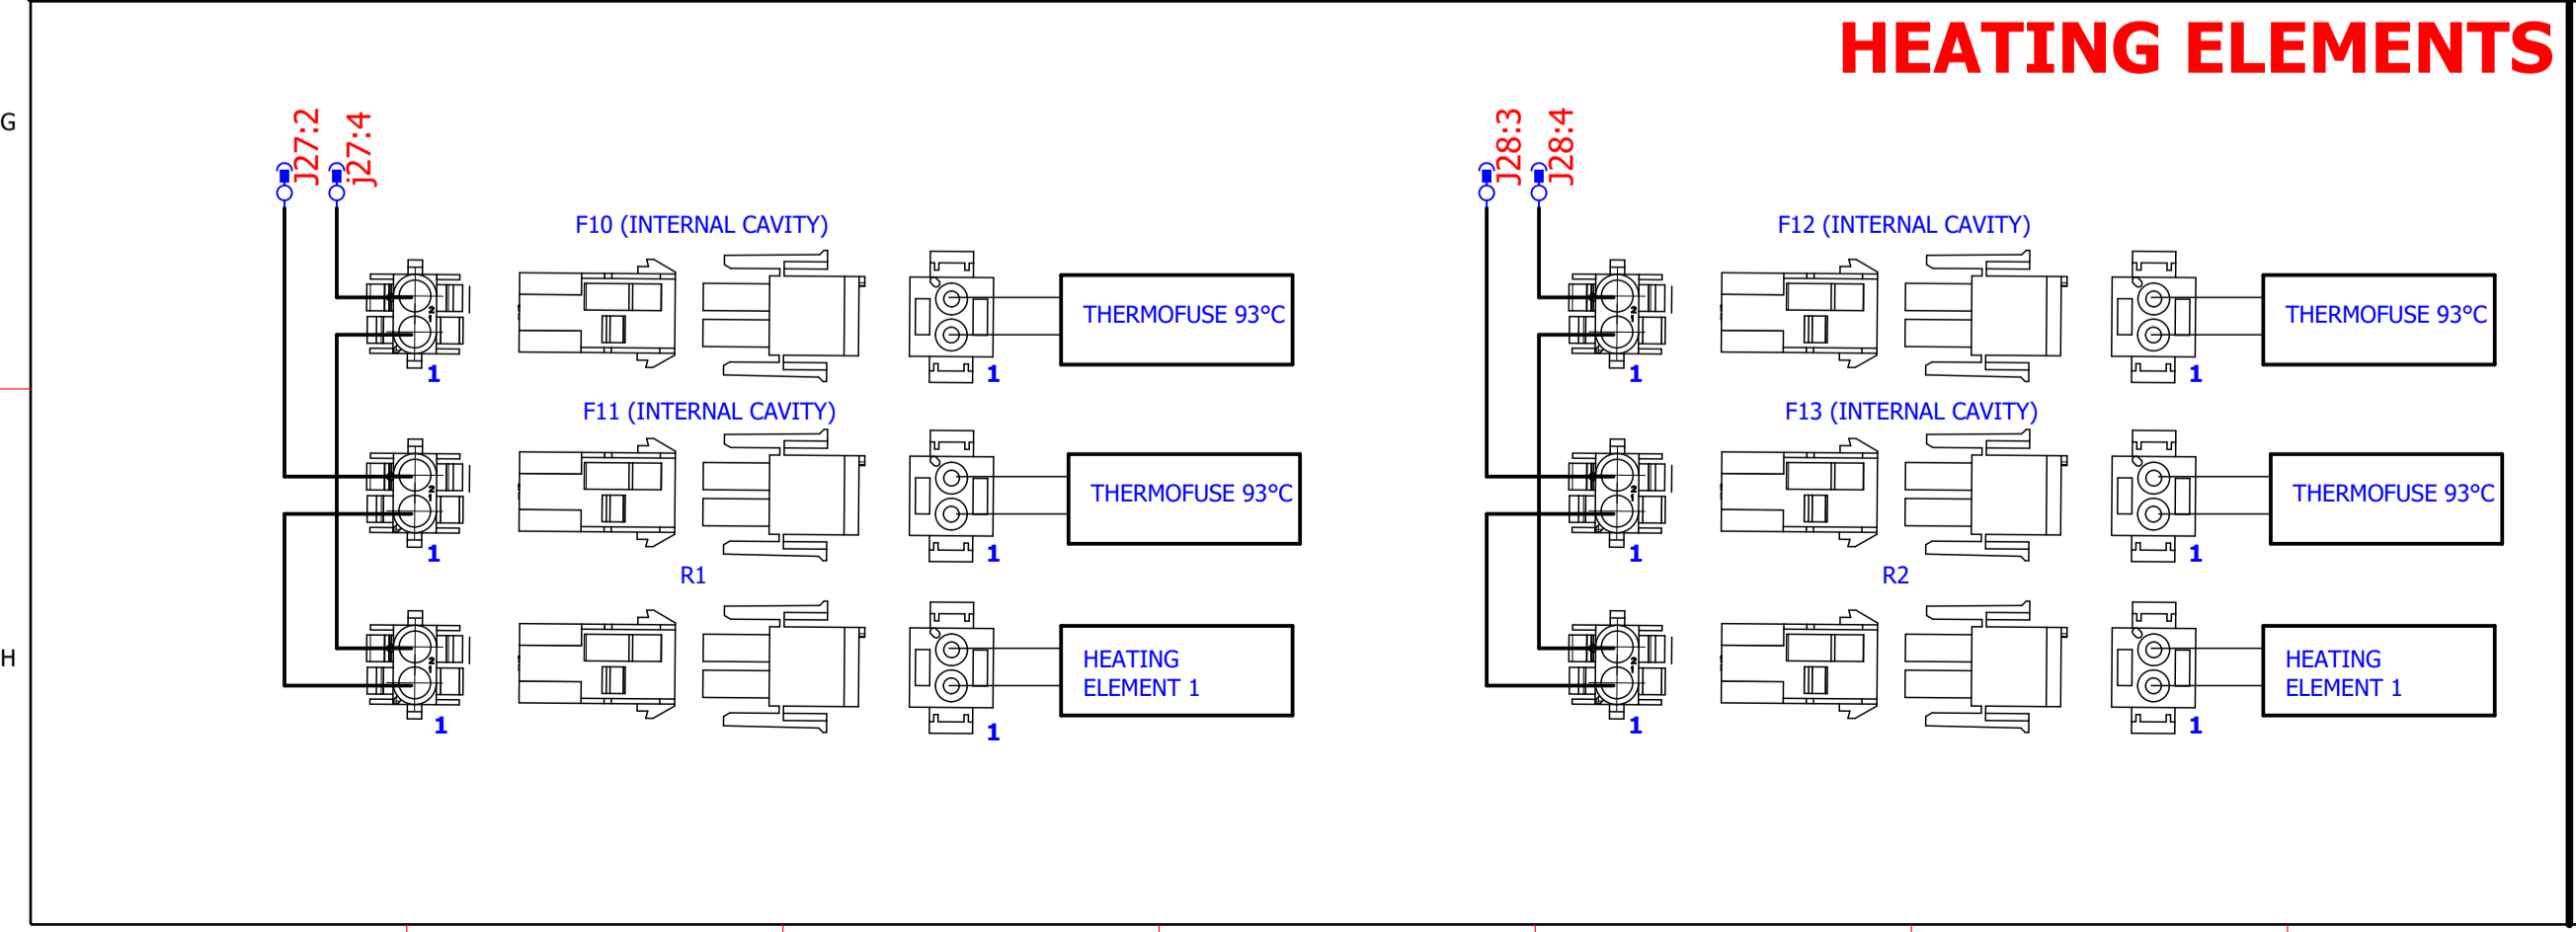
HEATING ELEMENTS

G

H

J27:2 J27:4

F10 (INTERNAL CAVITY)

2 1 1

1

THERMOFUSE 93°C

F11 (INTERNAL CAVITY)

2 1 1

1

THERMOFUSE 93°C

R1

2 1 1

1

HEATING ELEMENT 1

J28:3 J28:4

F12 (INTERNAL CAVITY)

2 1 1

1

THERMOFUSE 93°C

F13 (INTERNAL CAVITY)

2 1 1

1

THERMOFUSE 93°C

R2

2 1 1

1

HEATING ELEMENT 1